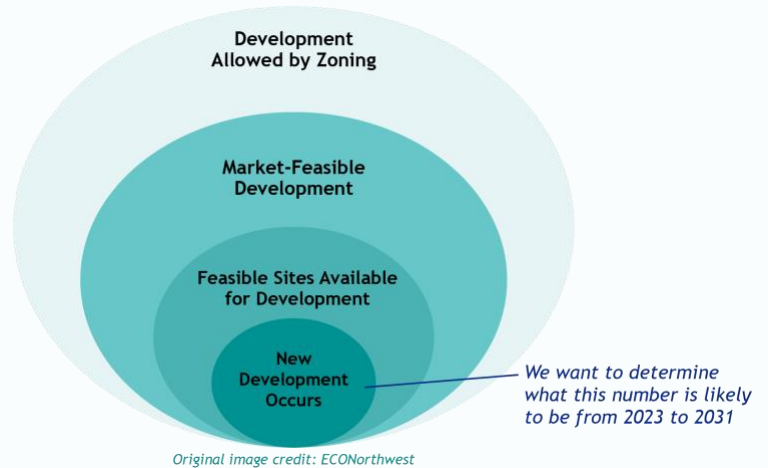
Development Allowed by Zoning

Market-Feasible Development

Feasible Sites Available for Development

New Development Occurs

We want to determine what this number is likely to be from 2023 to 2031

Original image credit: ECONorthwest